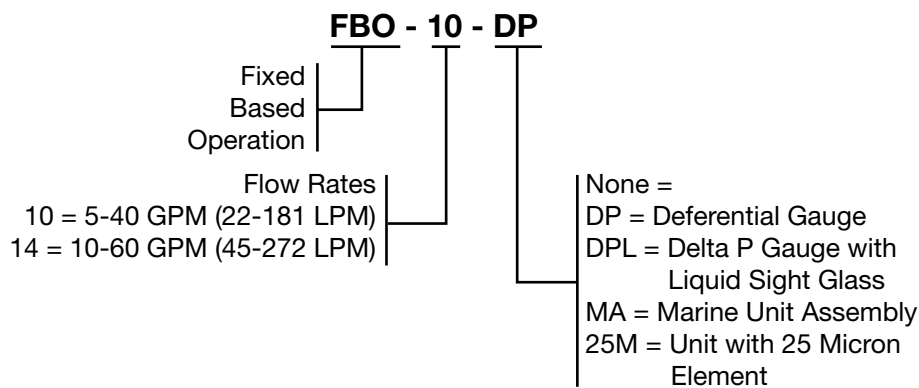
FBO - 10 - DP

Fixed
Based
Operation

Flow Rates
10 = 5-40 GPM (22-181 LPM)
14 = 10-60 GPM (45-272 LPM)

None =
DP = Deferential Gauge
DPL = Delta P Gauge with Liquid Sight Glass
MA = Marine Unit Assembly
25M = Unit with 25 Micron Element